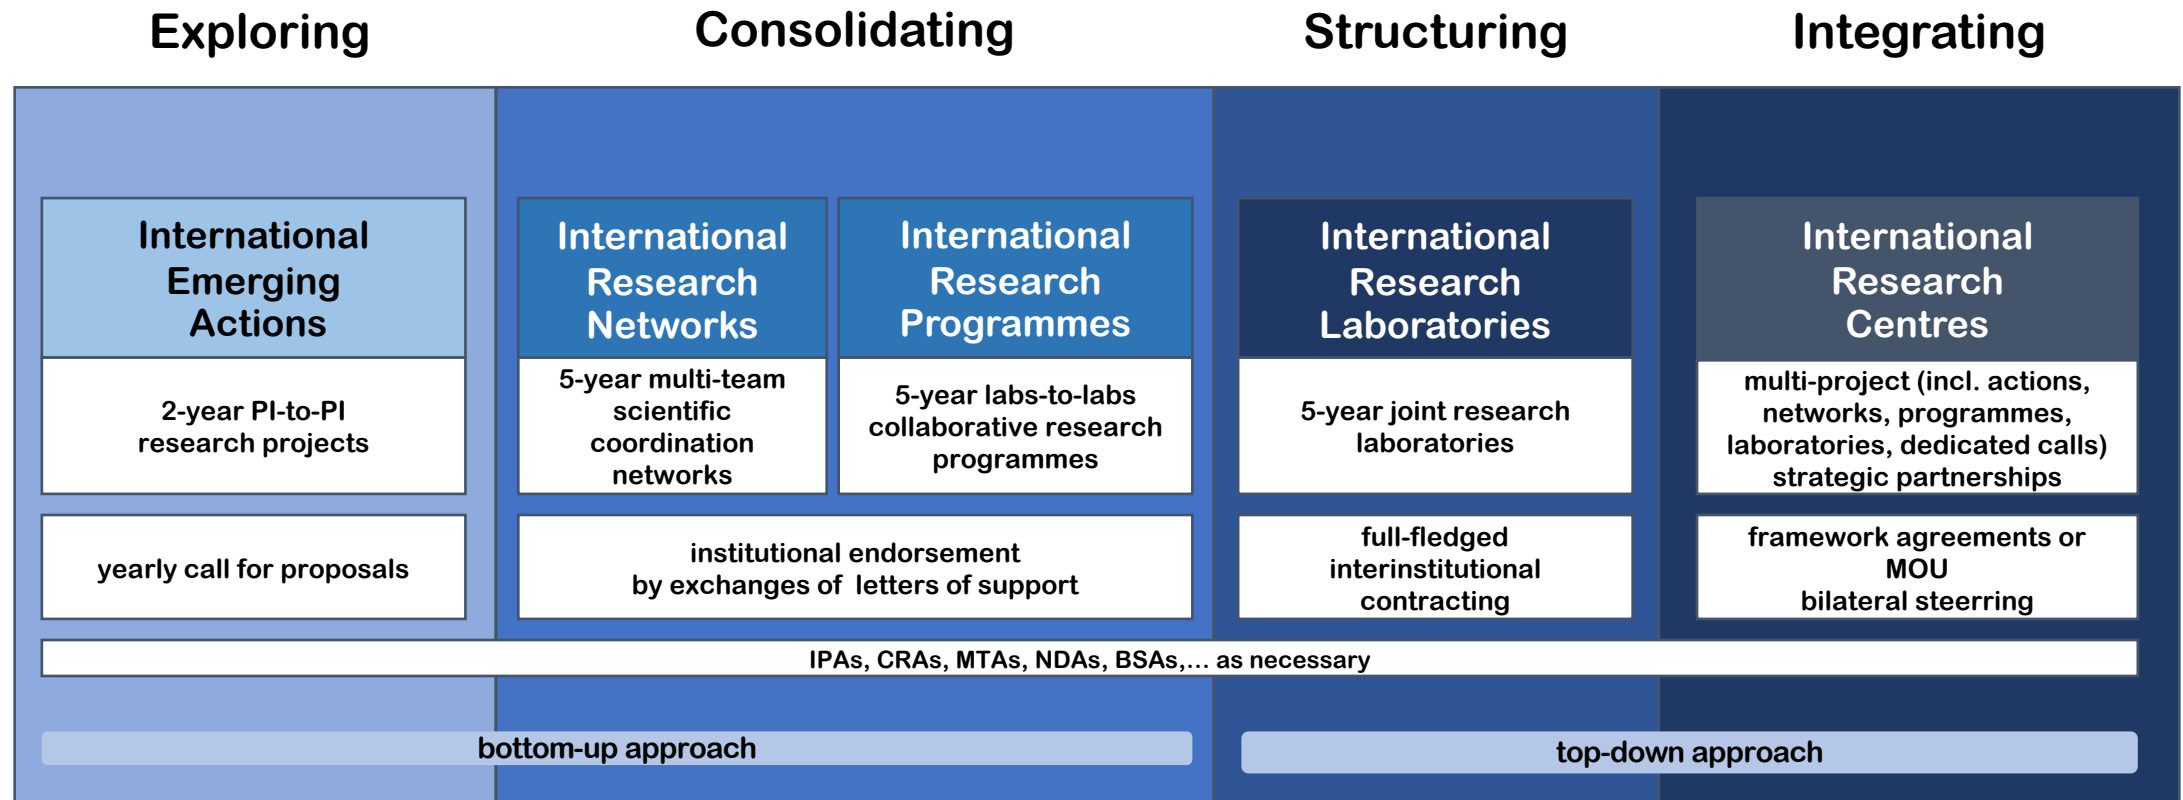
Exploring

Consolidating

Structuring

Integrating

International Emerging Actions

2-year PI-to-PI research projects

International Research Networks

5-year multi-team scientific coordination networks

International Research Programmes

5-year labs-to-labs collaborative research programmes

International Research Laboratories

5-year joint research laboratories

International Research Centres

multi-project (incl. actions, networks, programmes, laboratories, dedicated calls) strategic partnerships

yearly call for proposals

institutional endorsement by exchanges of letters of support

full-fledged interinstitutional contracting

framework agreements or MOU bilateral steerring

IPAs, CRAs, MTAs, NDAs, BSAs,... as necessary

bottom-up approach

top-down approach